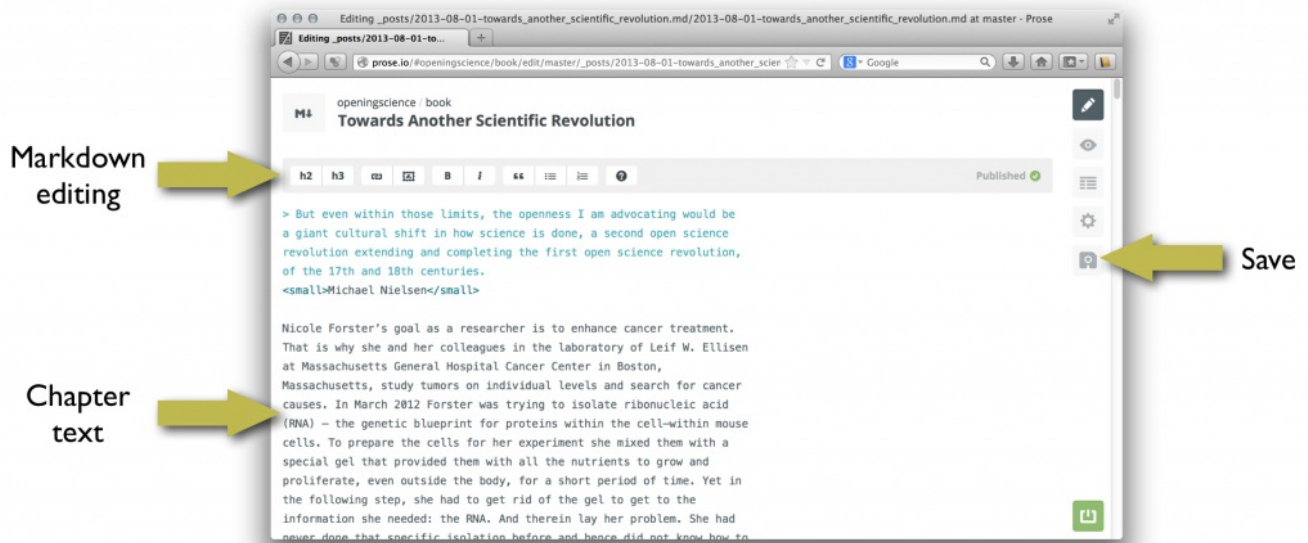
Editing _posts/2013-08-01-towards_another_scientific_revolution.md/2013-08-01-towards_another_scientific_revolution.md at master - Prose

Editing _posts/2013-08-01-to...

prose.io/#openingscience/book/edit/master/_posts/2013-08-01-towards_another_scien

Google

M↓

openingscience / book

Towards Another Scientific Revolution

Markdown editing

h2 h3 B I " Published

> But even within those limits, the openness I am advocating would be a giant cultural shift in how science is done, a second open science revolution extending and completing the first open science revolution, of the 17th and 18th centuries.
<small>Michael Nielsen</small>

Save

Nicole Forster's goal as a researcher is to enhance cancer treatment. That is why she and her colleagues in the laboratory of Leif W. Ellisen at Massachusetts General Hospital Cancer Center in Boston, Massachusetts, study tumors on individual levels and search for cancer causes. In March 2012 Forster was trying to isolate ribonucleic acid (RNA) – the genetic blueprint for proteins within the cell–within mouse cells. To prepare the cells for her experiment she mixed them with a special gel that provided them with all the nutrients to grow and proliferate, even outside the body, for a short period of time. Yet in the following step, she had to get rid of the gel to get to the information she needed: the RNA. And therein lay her problem. She had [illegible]

Chapter text